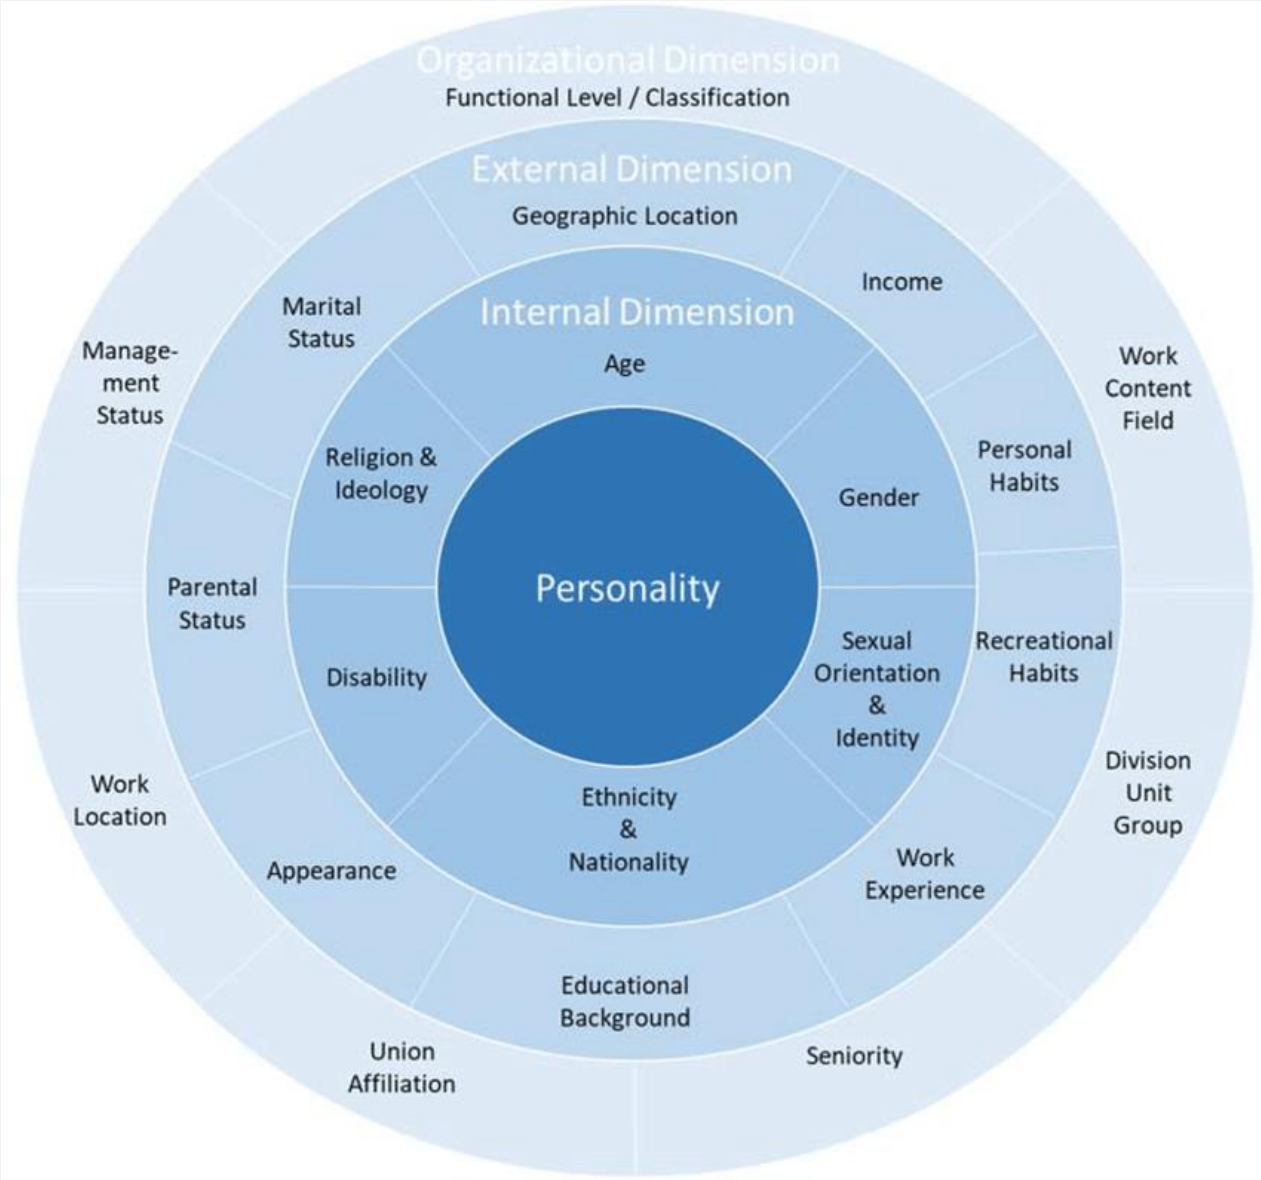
Organizational Dimension
Functional Level / Classification

External Dimension
Geographic Location

Internal Dimension
Age

Income

Marital Status

Management Status

Work Content Field

Personal Habits

Religion & Ideology

Gender

Personality

Parental Status

Disability

Sexual Orientation & Identity

Recreational Habits

Division Unit Group

Work Location

Ethnicity & Nationality

Appearance

Work Experience

Educational Background

Union Affiliation

Seniority